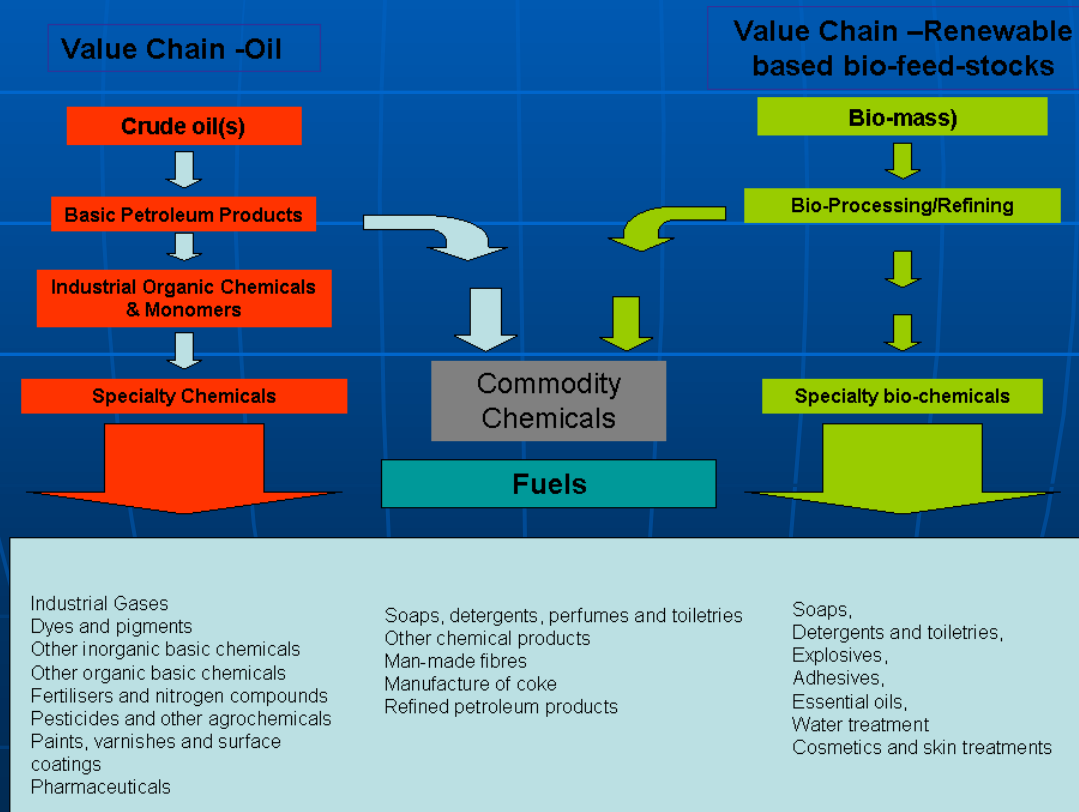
Value Chain -Oil

Value Chain –Renewable based bio-feed-stocks

Crude oil(s)

Bio-mass)

Basic Petroleum Products

Bio-Processing/Refining

Industrial Organic Chemicals & Monomers

Specialty Chemicals

Commodity Chemicals

Specialty bio-chemicals

Fuels

Industrial Gases
Dyes and pigments
Other inorganic basic chemicals
Other organic basic chemicals
Fertilisers and nitrogen compounds
Pesticides and other agrochemicals
Paints, varnishes and surface coatings
Pharmaceuticals

Soaps, detergents, perfumes and toiletries
Other chemical products
Man-made fibres
Manufacture of coke
Refined petroleum products

Soaps,
Detergents and toiletries,
Explosives,
Adhesives,
Essential oils,
Water treatment
Cosmetics and skin treatments